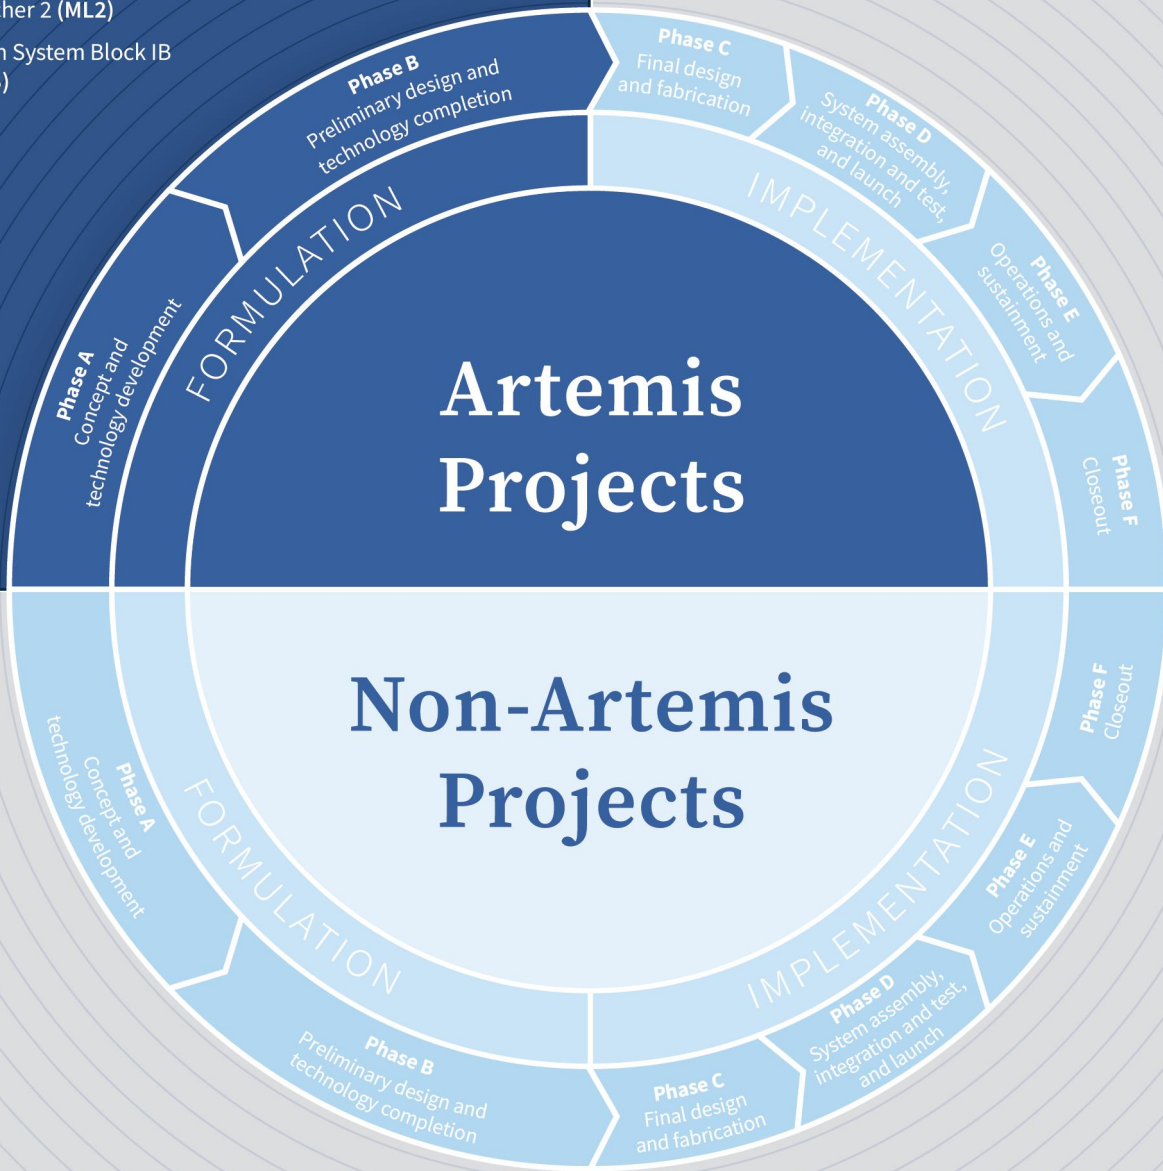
her 2 (ML2)

n System Block IB
)

Phase A
Concept and technology development

Phase B
Preliminary design and technology completion

Phase C
Final design and fabrication

Phase D
System assembly, integration and test, and launch

Phase E
Operations and sustainment

Phase F
Closeout

FORMULATION

IMPLEMENTATION

Artemis Projects

Non-Artemis Projects

FORMULATION

IMPLEMENTATION

Phase A
Concept and technology development

Phase B
Preliminary design and technology completion

Phase C
Final design and fabrication

Phase D
System assembly, integration and test, and launch

Phase E
Operations and sustainment

Phase F
Closeout